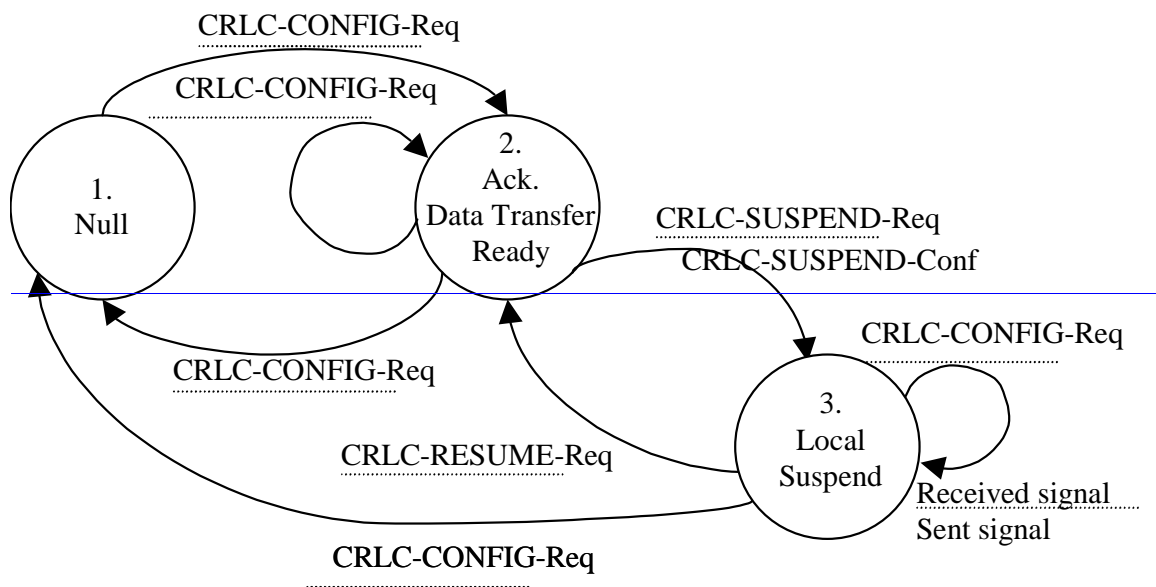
CRLC-CONFIG-Req

CRLC-CONFIG-Req

1.
Null

2.
Ack.
Data Transfer
Ready

CRLC-SUSPEND-Req
CRLC-SUSPEND-Conf

CRLC-CONFIG-Req

CRLC-CONFIG-Req

3.
Local
Suspend

CRLC-RESUME-Req

Received signal
Sent signal

CRLC-CONFIG-Req